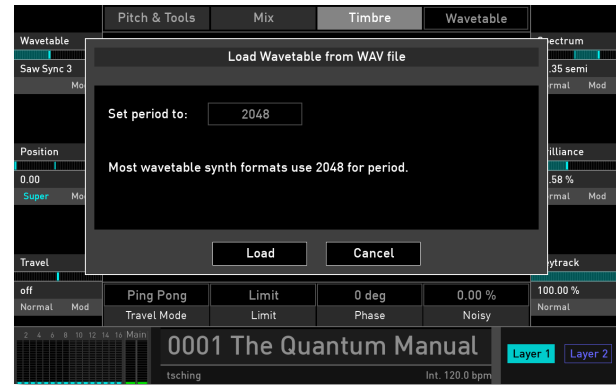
Pitch & Tools
Mix
Timbre
Wavetable

Wavetable
Saw Sync 3
Mod

Position
0.00
Super
Mod

Travel
off
Normal
Mod

Load Wavetable from WAV file

Set period to:
2048

Most wavetable synth formats use 2048 for period.

Load
Cancel

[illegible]pectrum
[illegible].35 semi
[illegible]rmal
Mod

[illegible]rilliance
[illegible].58 %
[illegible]rmal
Mod

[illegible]eytrack
100.00 %
Normal

| Ping Pong | Limit | 0 deg | 0.00 % |
|---|---|---|---|
| Travel Mode | Limit | Phase | Noisy |

2 4 6 8 10 12 14 16 Main
0001 The Quantum Manual
tsching
Int. 120.0 bpm
Layer 1
Layer 2